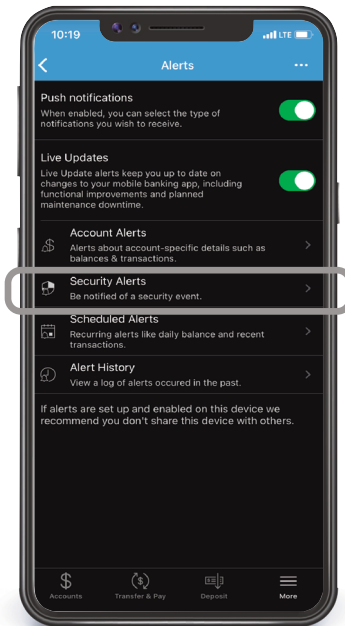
10:19

LTE

Alerts

Push notifications
When enabled, you can select the type of notifications you wish to receive.

Live Updates
Live Update alerts keep you up to date on changes to your mobile banking app, including functional improvements and planned maintenance downtime.

Account Alerts
Alerts about account-specific details such as balances & transactions.

Security Alerts
Be notified of a security event.

Scheduled Alerts
Recurring alerts like daily balance and recent transactions.

Alert History
View a log of alerts occured in the past.

If alerts are set up and enabled on this device we recommend you don't share this device with others.

Accounts
Transfer & Pay
Deposit
More